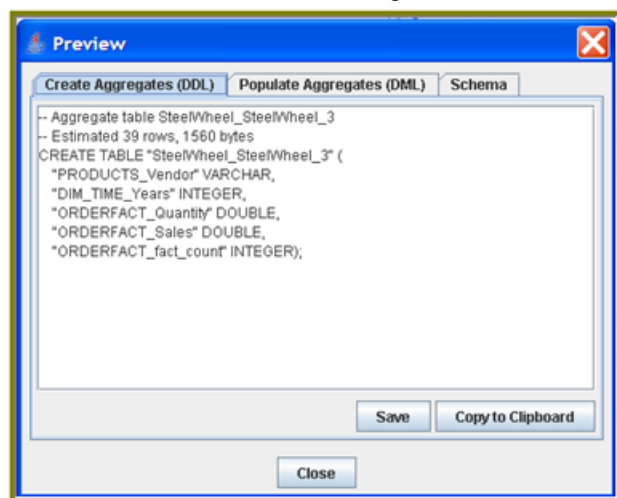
Preview

Create Aggregates (DDL) | Populate Aggregates (DML) | Schema

-- Aggregate table SteelWheel_SteelWheel_3
-- Estimated 39 rows, 1560 bytes
CREATE TABLE "SteelWheel_SteelWheel_3" (
"PRODUCTS_Vendor" VARCHAR,
"DIM_TIME_Years" INTEGER,
"ORDERFACT_Quantity" DOUBLE,
"ORDERFACT_Sales" DOUBLE,
"ORDERFACT_fact_count" INTEGER);

Save
Copy to Clipboard

Close